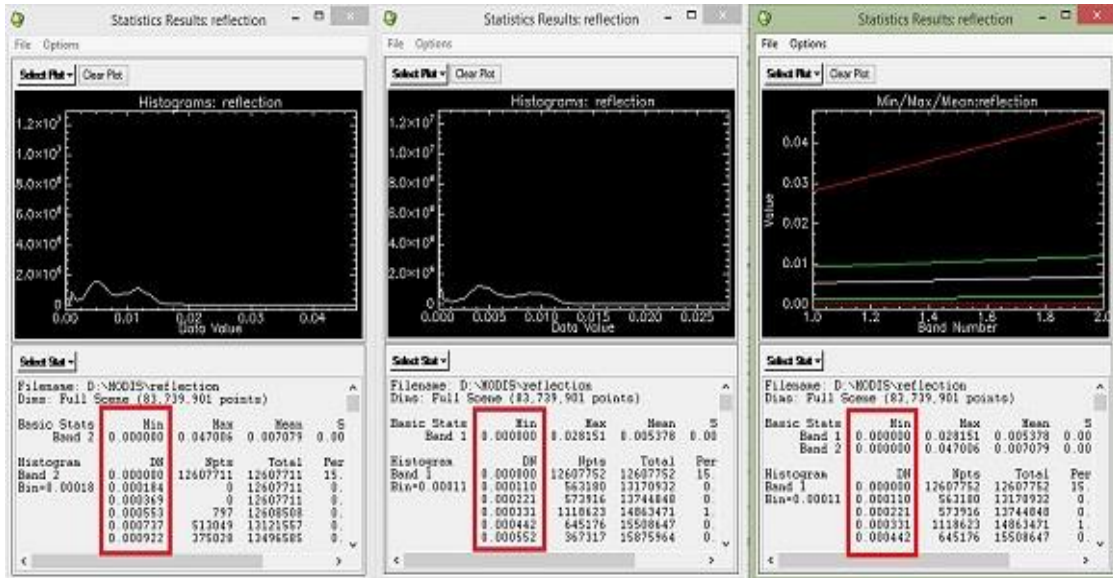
Statistics Results: reflection

File Options

Select Plot Clear Plot

Histograms: reflection

$1.2\times10^7$
$1.0\times10^7$
$8.0\times10^6$
$6.0\times10^6$
$4.0\times10^6$
$2.0\times10^6$
0

0.00 0.01 0.02 0.03 0.04
Data Value

Select Stat

Filename: D:\MODIS\reflection
Dims: Full Scene (83,739,901 points)

| Basic Stats | Min | Max | Mean | S |
|---|---|---|---|---|
| Band 2 | 0.000000 | 0.047006 | 0.007079 | 0.00 |

| Histogram | DN | Npts | Total | Per |
|---|---|---|---|---|
| Band 2 | 0.000000 | 12607711 | 12607711 | 15. |
| Bin=0.00018 | 0.000184 | 0 | 12607711 | 0. |
| | 0.000369 | 0 | 12607711 | 0. |
| | 0.000553 | 797 | 12608508 | 0. |
| | 0.000737 | 513049 | 13121557 | 0. |
| | 0.000922 | 375028 | 13496585 | 0. |

Statistics Results: reflection

File Options

Select Plot Clear Plot

Histograms: reflection

$1.2\times10^7$
$1.0\times10^7$
$8.0\times10^6$
$6.0\times10^6$
$4.0\times10^6$
$2.0\times10^6$
0

0.000 0.005 0.010 0.015 0.020 0.025
Data Value

Select Stat

Filename: D:\MODIS\reflection
Dims: Full Scene (83,739,901 points)

| Basic Stats | Min | Max | Mean | S |
|---|---|---|---|---|
| Band 1 | 0.000000 | 0.028151 | 0.005378 | 0.00 |

| Histogram | DN | Npts | Total | Per |
|---|---|---|---|---|
| Band 1 | 0.000000 | 12607752 | 12607752 | 15. |
| Bin=0.00011 | 0.000110 | 563180 | 13170932 | 0. |
| | 0.000221 | 573916 | 13744848 | 0. |
| | 0.000331 | 1118623 | 14863471 | 1. |
| | 0.000442 | 645176 | 15508647 | 0. |
| | 0.000552 | 367317 | 15875964 | 0. |

Statistics Results: reflection

File Options

Select Plot Clear Plot

Min/Max/Mean:reflection

Value
0.04
0.03
0.02
0.01
0.00

1.0 1.2 1.4 1.6 1.8 2.0
Band Number

Select Stat

Filename: D:\MODIS\reflection
Dims: Full Scene (83,739,901 points)

| Basic Stats | Min | Max | Mean | S |
|---|---|---|---|---|
| Band 1 | 0.000000 | 0.028151 | 0.005378 | 0.00 |
| Band 2 | 0.000000 | 0.047006 | 0.007079 | 0.00 |

| Histogram | DN | Npts | Total | Per |
|---|---|---|---|---|
| Band 1 | 0.000000 | 12607752 | 12607752 | 15. |
| Bin=0.00011 | 0.000110 | 563180 | 13170932 | 0. |
| | 0.000221 | 573916 | 13744848 | 0. |
| | 0.000331 | 1118623 | 14863471 | 1. |
| | 0.000442 | 645176 | 15508647 | 0. |